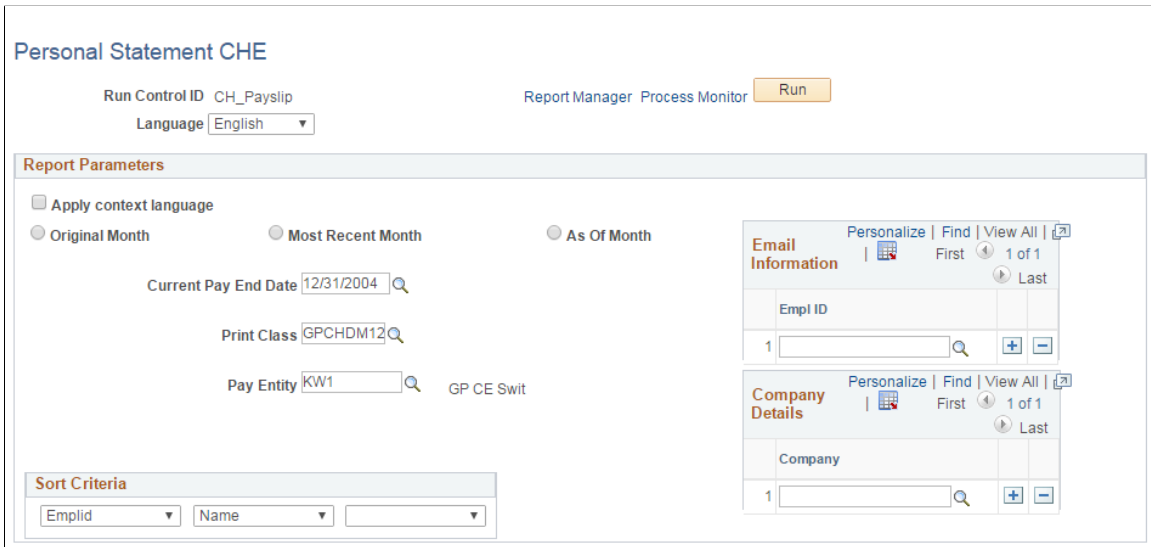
Personal Statement CHE

Run Control ID CH_Payslip

Language English

Report Manager Process Monitor Run

Report Parameters

Apply context language

Original Month

Most Recent Month

As Of Month

Current Pay End Date 12/31/2004

Print Class GPCHDM12

Pay Entity KW1 GP CE Swit

Email Information

Personalize | Find | View All |

First 1 of 1 Last

| | Empl ID |
|---|---|
| 1 | |

Company Details

Personalize | Find | View All |

First 1 of 1 Last

| | Company |
|---|---|
| 1 | |

Sort Criteria

Emplid Name